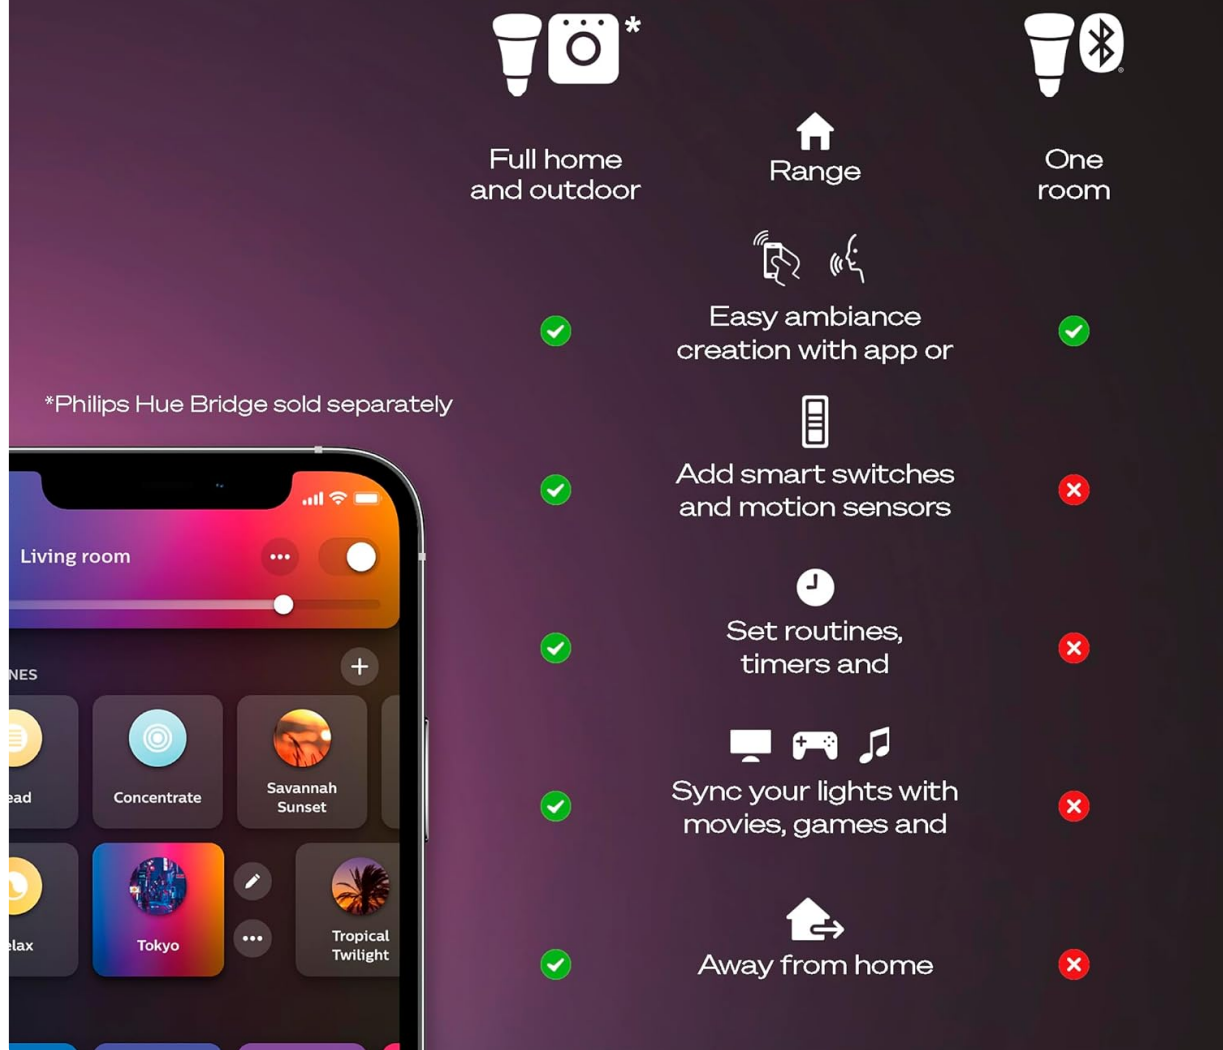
*

Full home and outdoor

Range

One room

Easy ambiance creation with app or

Add smart switches and motion sensors

Set routines, timers and

Sync your lights with movies, games and

Away from home

*Philips Hue Bridge sold separately

Living room

NES

ead

Concentrate

Savannah Sunset

elax

Tokyo

Tropical Twilight